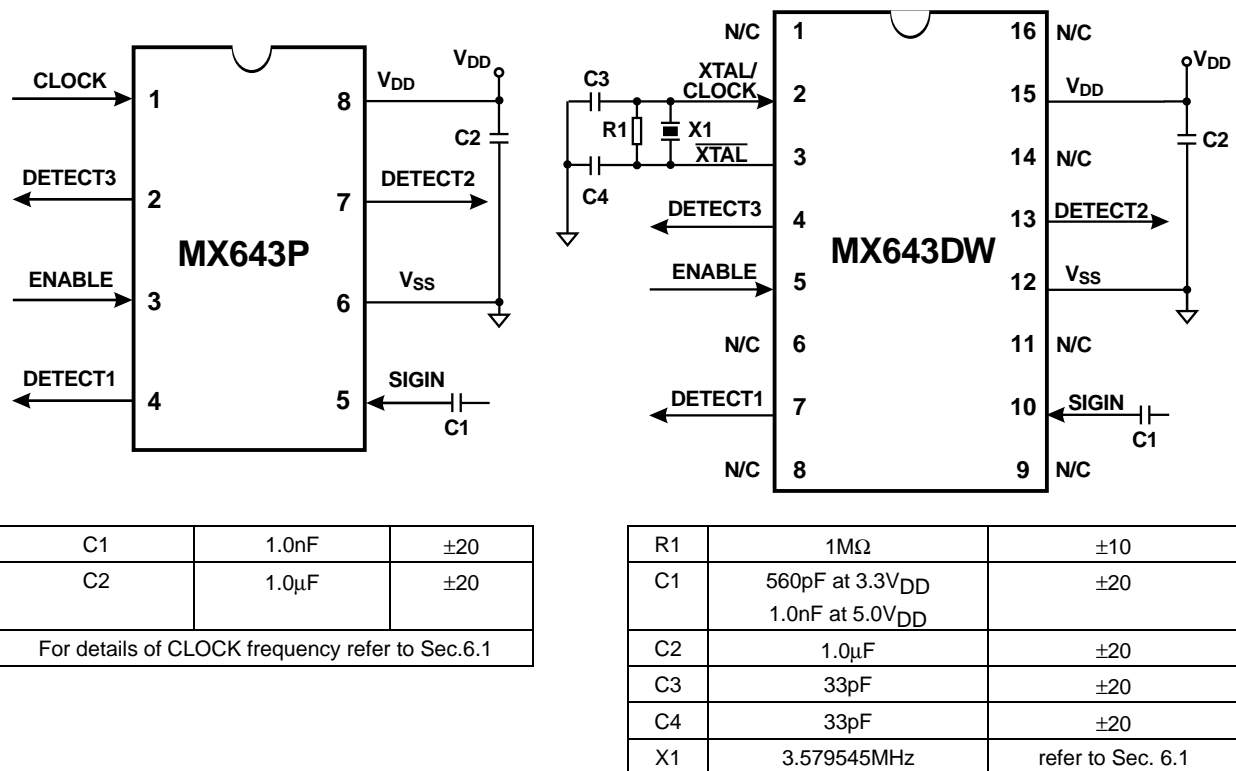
CLOCK 1
DETECT3 2
ENABLE 3
DETECT1 4
8 $V_{DD}$
7 DETECT2
6 $V_{SS}$
5 SIGIN
$V_{DD}$
C2
C1
MX643P

N/C 1
XTAL/ CLOCK 2
$\overline{XTAL}$ 3
DETECT3 4
ENABLE 5
N/C 6
DETECT1 7
N/C 8
16 N/C
15 $V_{DD}$
14 N/C
13 DETECT2
12 $V_{SS}$
11 N/C
10 SIGIN
9 N/C
C3
R1
X1
C4
$V_{DD}$
C2
C1
MX643DW

| C1 | 1.0nF | ±20 |
|---|---|---|
| C2 | 1.0μF | ±20 |
| For details of CLOCK frequency refer to Sec.6.1 | | |

| R1 | 1MΩ | ±10 |
|---|---|---|
| C1 | 560pF at $3.3V_{DD}$ 1.0nF at $5.0V_{DD}$ | ±20 |
| C2 | 1.0μF | ±20 |
| C3 | 33pF | ±20 |
| C4 | 33pF | ±20 |
| X1 | 3.579545MHz | refer to Sec. 6.1 |